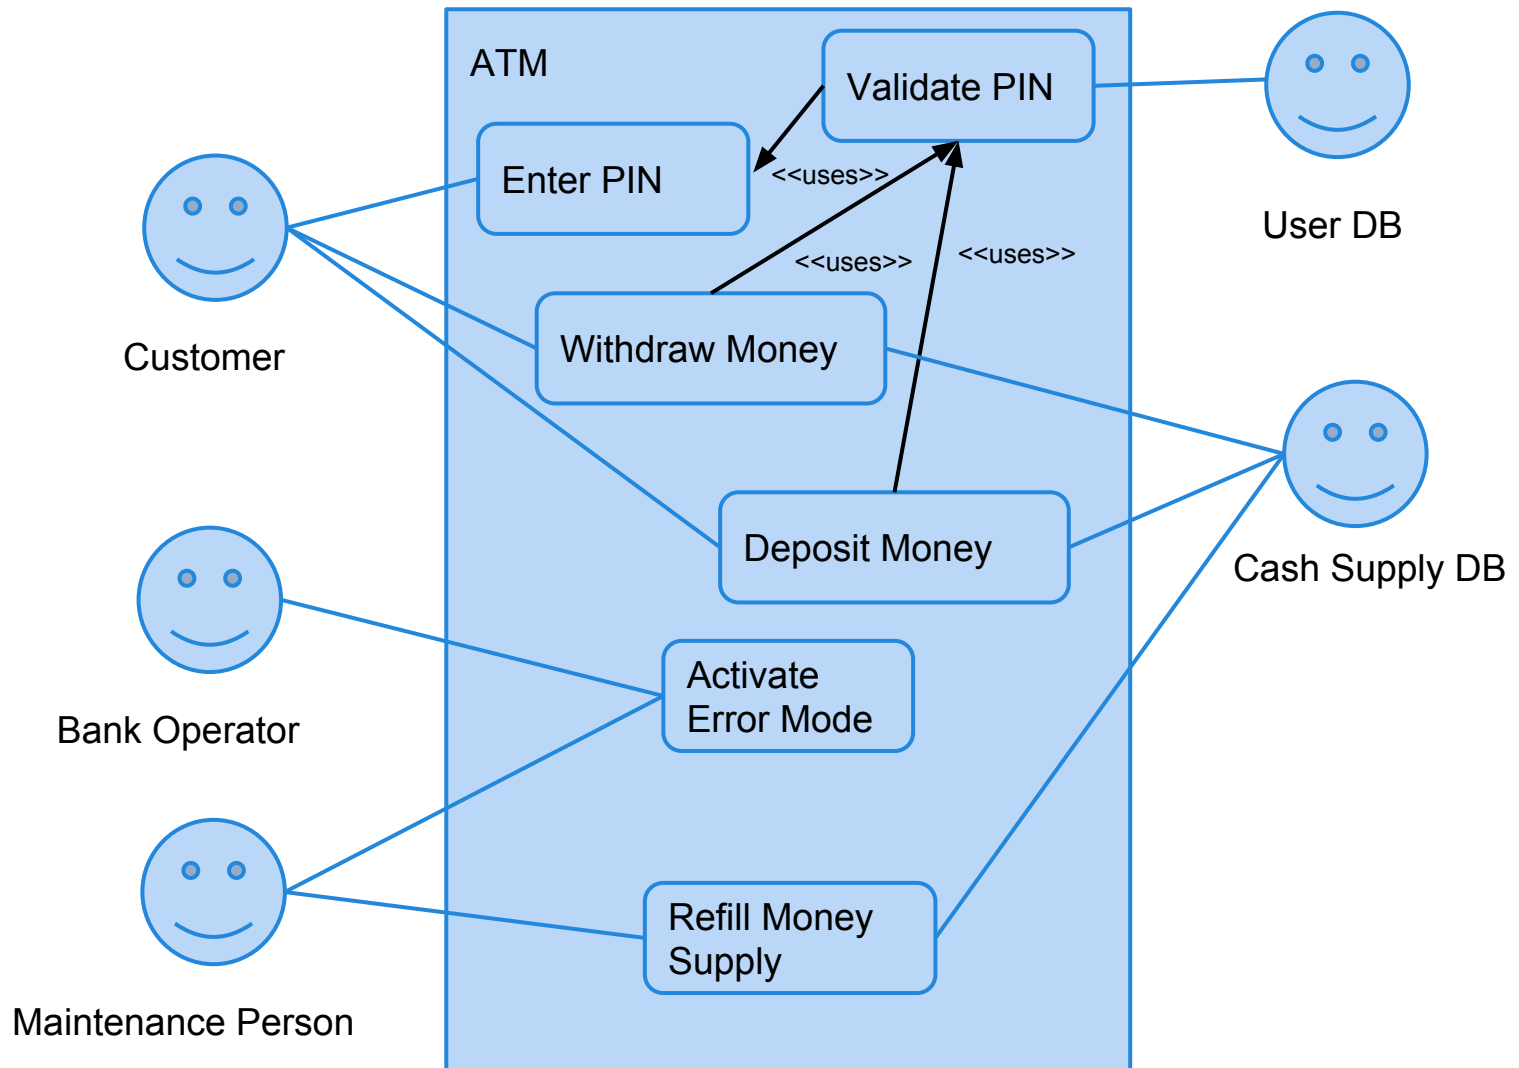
ATM

Validate PIN

User DB

Enter PIN

<<uses>>

Customer

<<uses>>

<<uses>>

Withdraw Money

Deposit Money

Cash Supply DB

Activate Error Mode

Bank Operator

Refill Money Supply

Maintenance Person